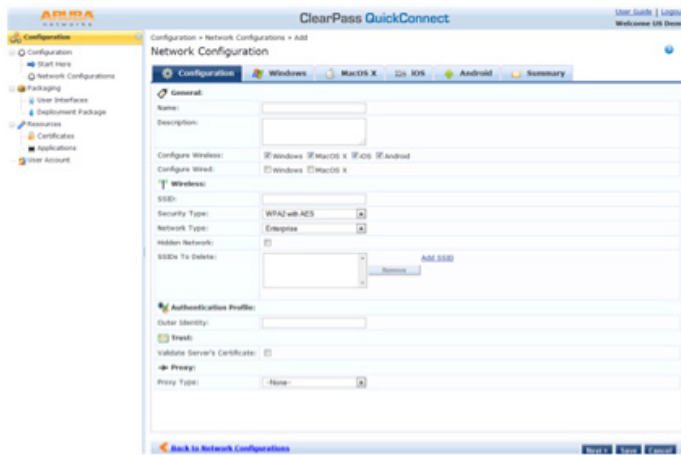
ARUBA
NETWORKS

ClearPass QuickConnect

User Guide | Logou
Welcome US Dem

Configuration
Configuration
Start Here
Network Configurations
Packaging
User Interfaces
Deployment Package
Resources
Certificates
Applications
User Account

Configuration » Network Configurations » Add
Network Configuration

Configuration | Windows | MacOS X | iOS | Android | Summary

General:
Name:
Description:
Configure Wireless: Windows MacOS X iOS Android
Configure Wired: Windows MacOS X

Wireless:
SSID:
Security Type: WPA2 with AES
Network Type: Enterprise
Hidden Network:
SSIDs To Delete:
Add SSID
Remove

Authentication Profile:
Outer Identity:

Trust:
Validate Server's Certificate:

Proxy:
Proxy Type: -None-

Back to Network Configurations

Next | Save | Cancel